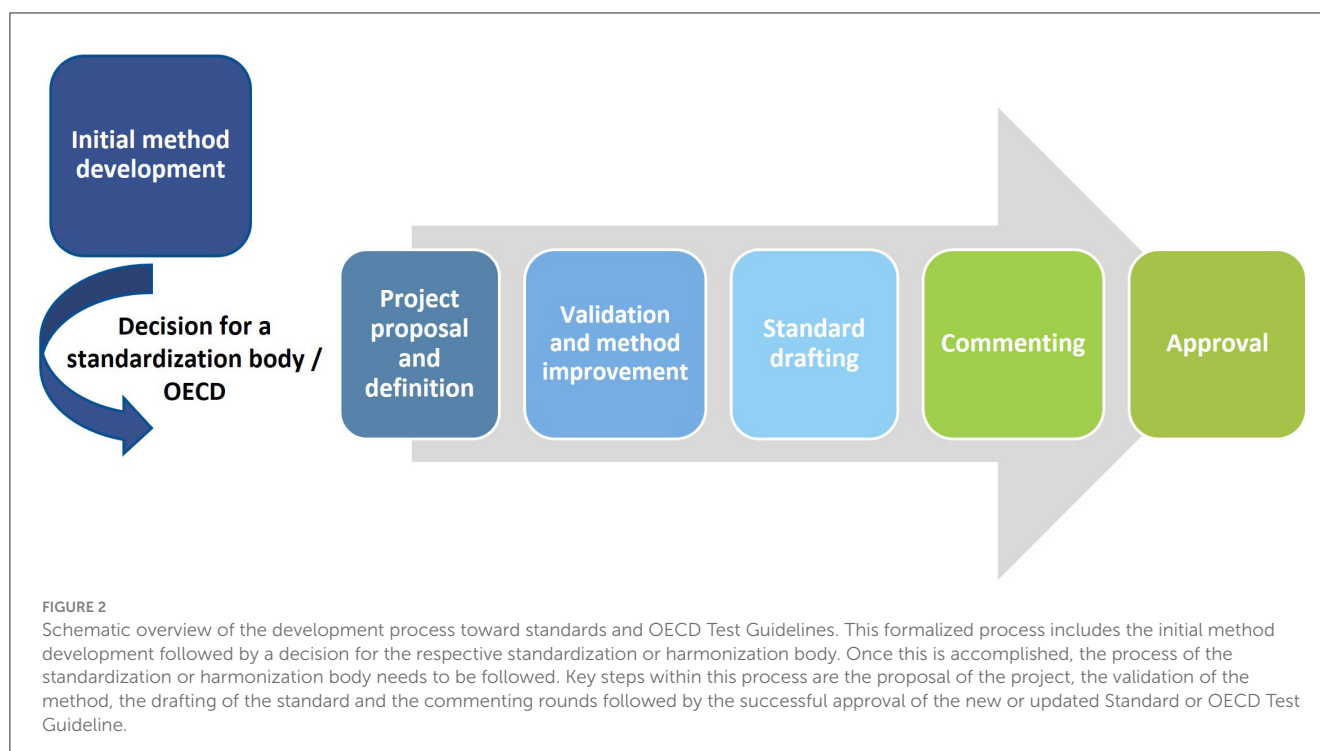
Initial method development

Decision for a standardization body / OECD

Project proposal and definition

Validation and method improvement

Standard drafting

Commenting

Approval

FIGURE 2

Schematic overview of the development process toward standards and OECD Test Guidelines. This formalized process includes the initial method development followed by a decision for the respective standardization or harmonization body. Once this is accomplished, the process of the standardization or harmonization body needs to be followed. Key steps within this process are the proposal of the project, the validation of the method, the drafting of the standard and the commenting rounds followed by the successful approval of the new or updated Standard or OECD Test Guideline.